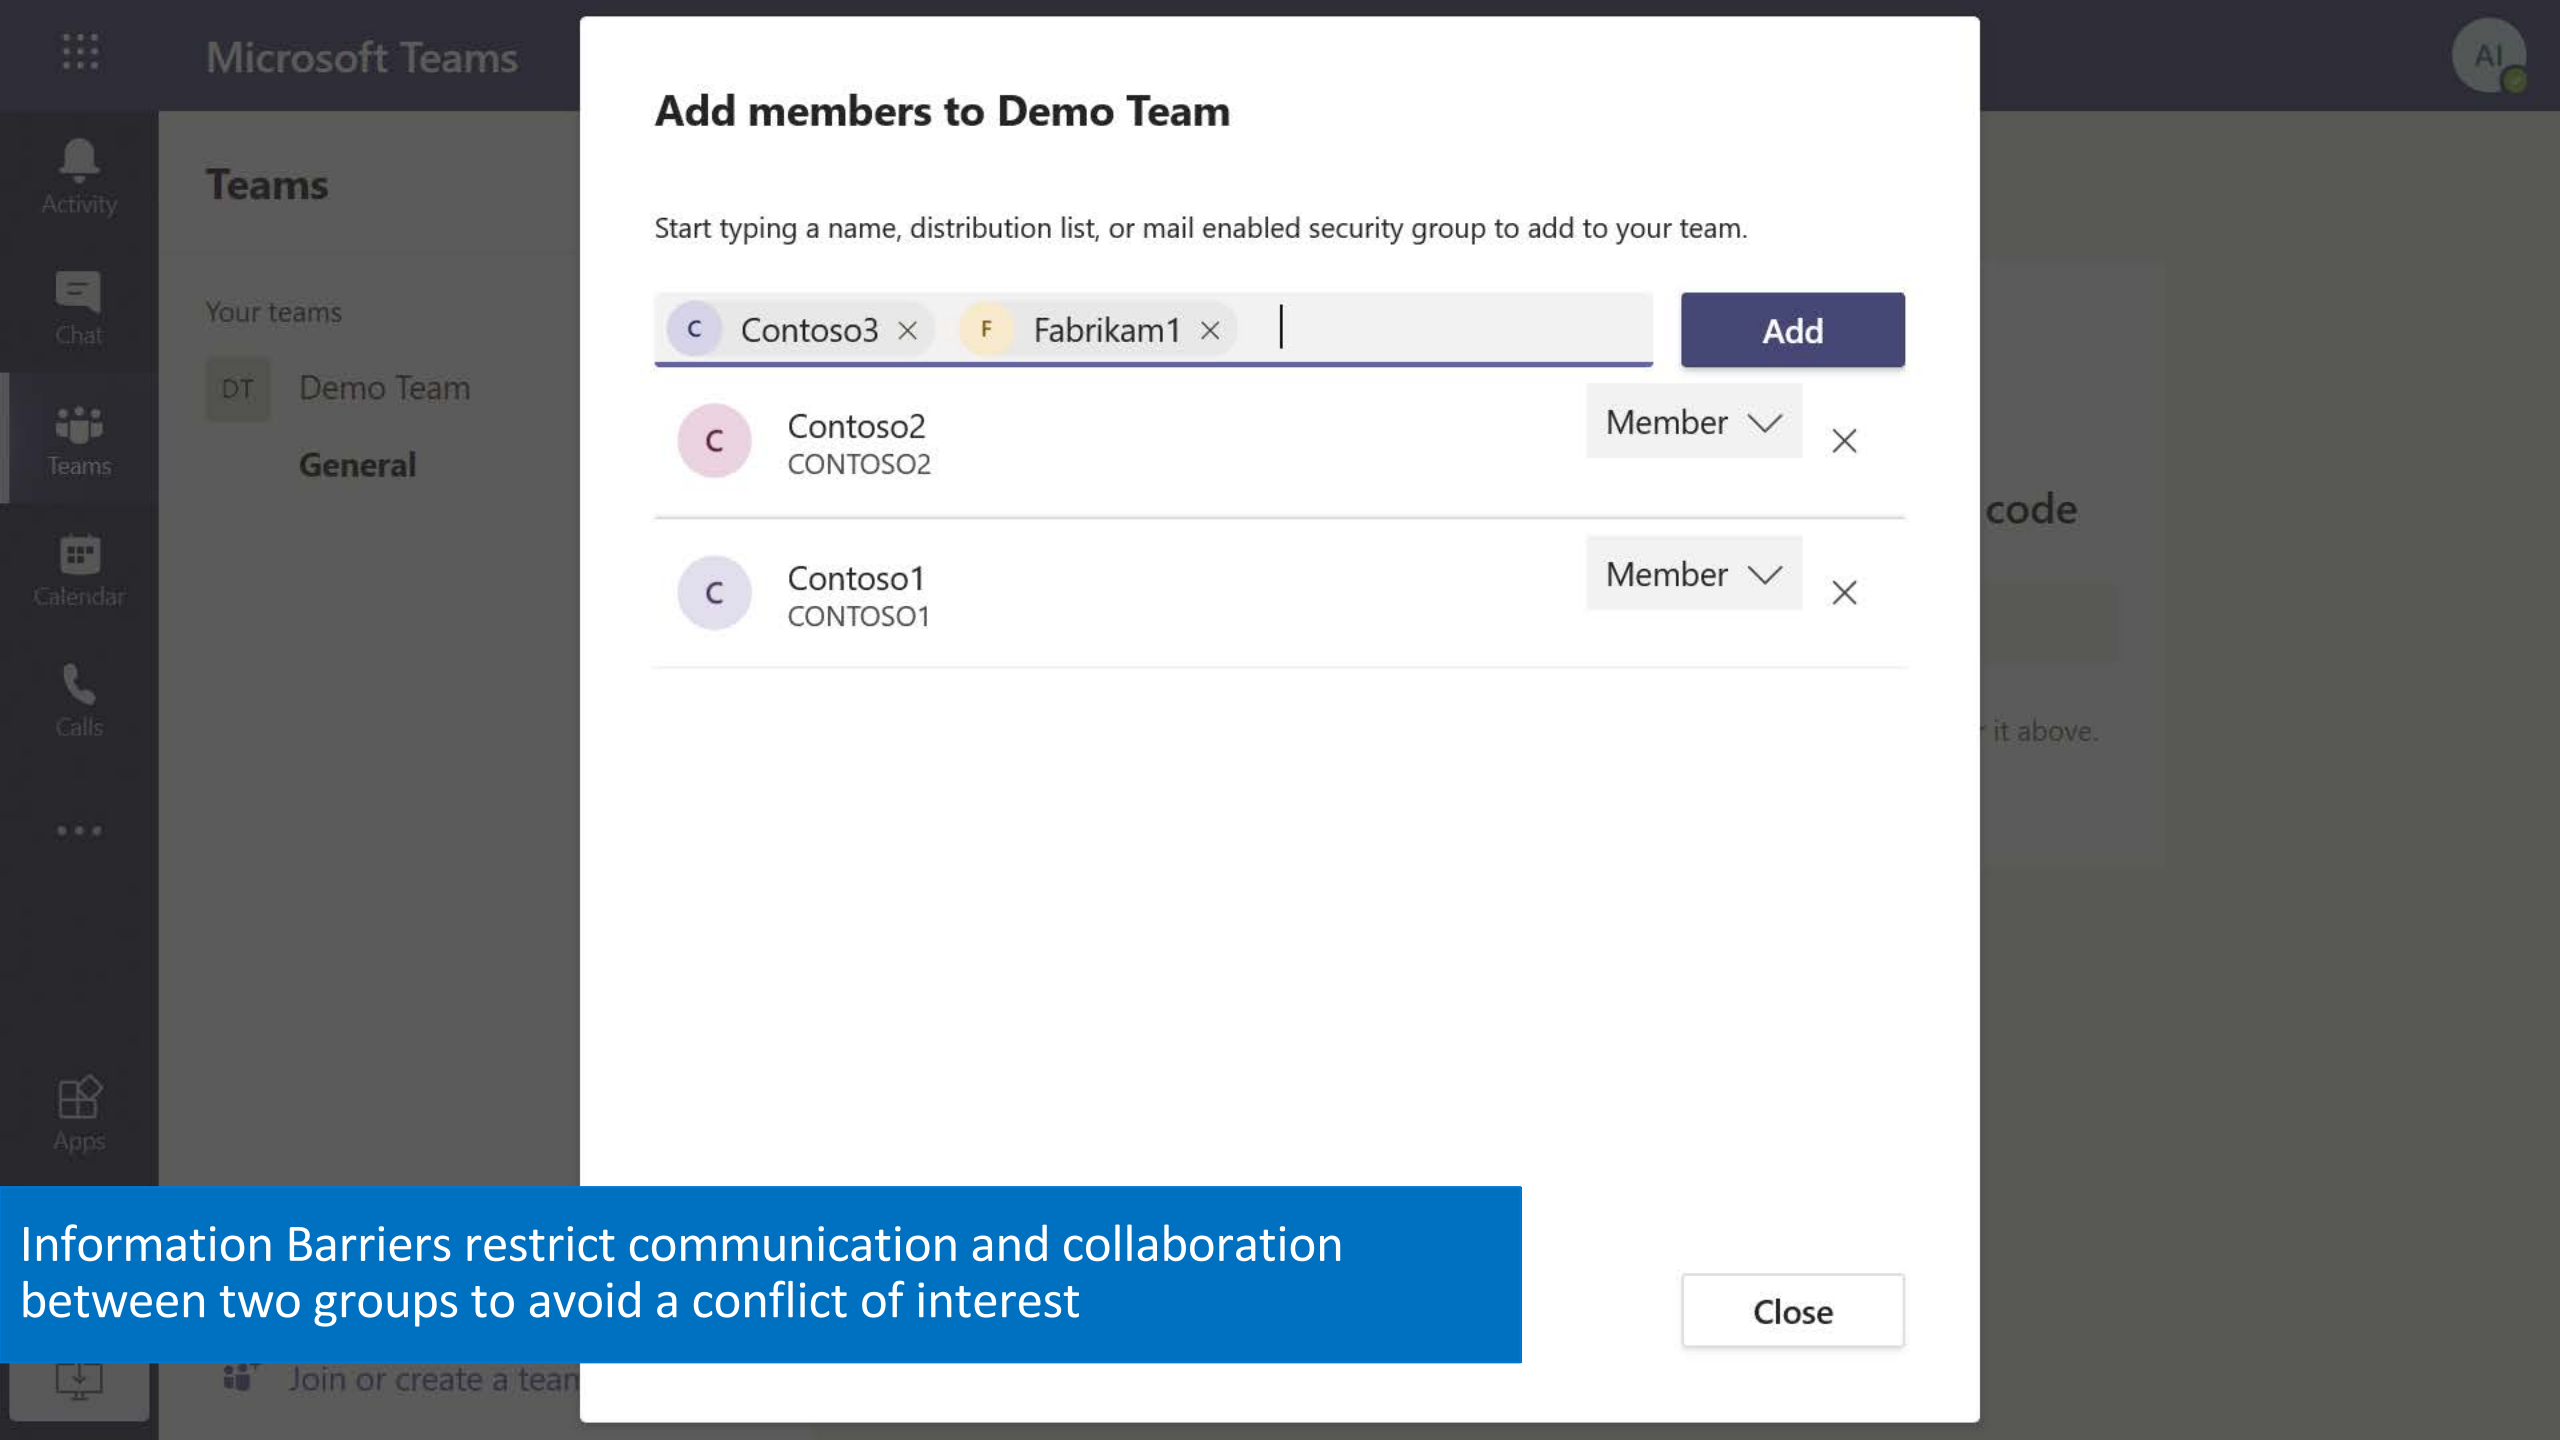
Microsoft Teams

AI

Activity

Chat

Teams

Calendar

Calls

...

Apps

Teams

Your teams

DT Demo Team

General

Join or create a tean

code

it above.

Add members to Demo Team

Start typing a name, distribution list, or mail enabled security group to add to your team.

C Contoso3 × F Fabrikam1 ×

Add

C Contoso2
CONTOSO2

Member

C Contoso1
CONTOSO1

Member

Information Barriers restrict communication and collaboration between two groups to avoid a conflict of interest

Close